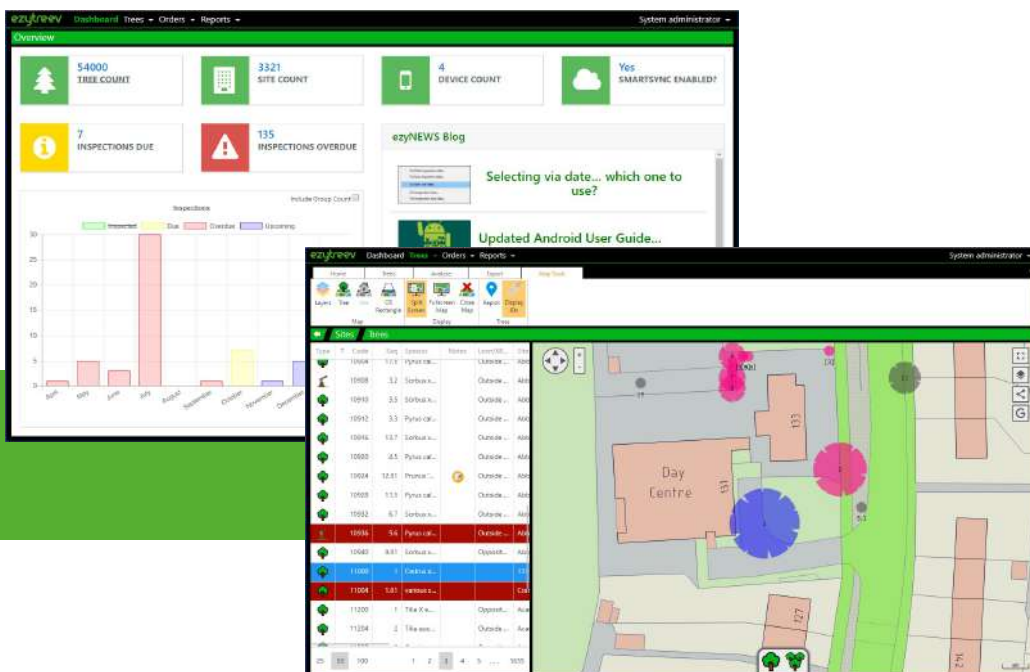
ezytreev Dashboard Trees Orders Reports System administrator

Overview

54000
TREE COUNT

3321
SITE COUNT

4
DEVICE COUNT

Yes
SMARTSYNC ENABLED?

7
INSPECTIONS DUE

135
INSPECTIONS OVERDUE

ezyNEWS Blog

Selecting via date... which one to use?

Updated Android User Guide...

Inspections

Include Group Count

Inspected Due Overdue Upcoming

30
25
20
15
10
5
0

April May June July August September October November December

ezytreev Dashboard Trees Orders Reports System administrator

Home Trees Analysis Export Map Tools

Layers Tree Site OS Rectangle Split Screen Fullscreen Map Close Map Report Display On

Map Display Tree

Sites Trees

| Type | T | Code | Saj | Species | Notes | Location | |
|---|---|---|---|---|---|---|---|
| | | 10906 | 11.5 | Pyrus cal... | | Outside ... | Abl |
| | | 10908 | 3.2 | Sorbus x... | | Outside ... | Abl |
| | | 10910 | 3.5 | Sorbus x... | | Outside ... | Abl |
| | | 10912 | 3.3 | Pyrus cal... | | Outside ... | Abl |
| | | 10914 | 13.7 | Sorbus x... | | Outside ... | Abl |
| | | 10916 | 4.5 | Pyrus cal... | | Outside ... | Abl |
| | | 10924 | 12.81 | Prunus ... | | Outside ... | Abl |
| | | 10928 | 11.5 | Pyrus cal... | | Outside ... | Abl |
| | | 10932 | 6.7 | Sorbus x... | | Outside ... | Abl |
| | | 10936 | 5.6 | Pyrus cal... | | Outside ... | Abl |
| | | 10940 | 9.01 | Sorbus x... | | Opposit... | Abl |
| | | 11000 | 1 | Cedrus x... | | | |
| | | 11004 | 1.01 | various s... | | | Col |
| | | 11200 | 1 | Tilia X e... | | Opposit... | Aca |
| | | 11204 | 2 | Tilia aus... | | Outside ... | Aca |

25 50 100 1 2 3 4 5 ... 1035

Day Centre

131
133
127
142